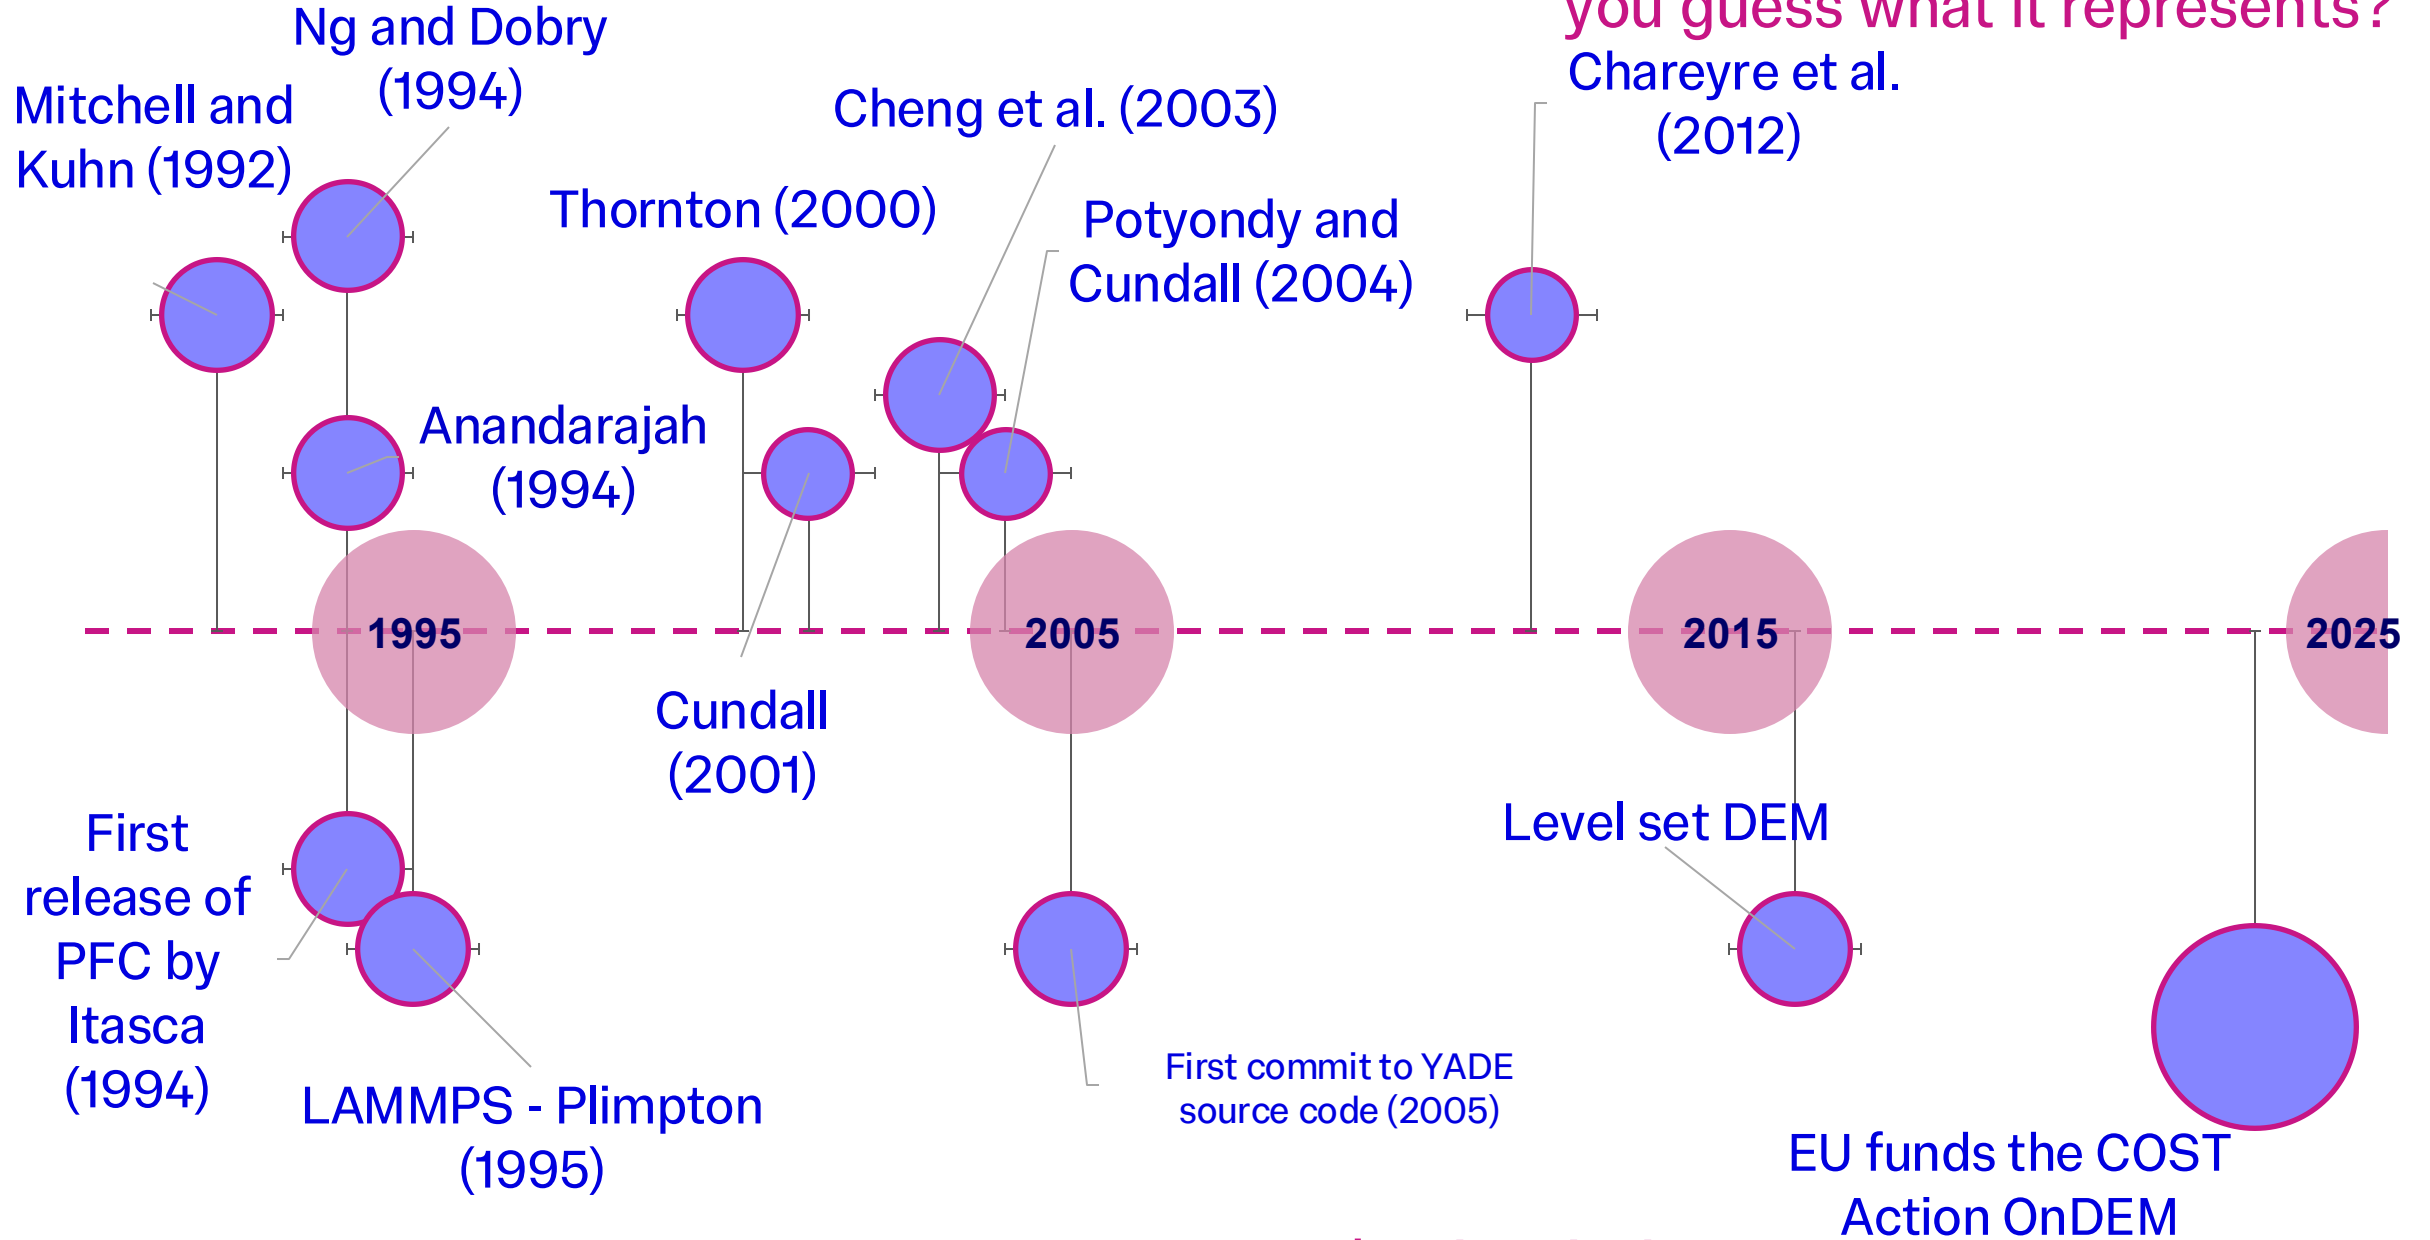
you guess what it represents?

Ng and Dobry (1994)

Mitchell and Kuhn (1992)

Cheng et al. (2003)

Chareyre et al. (2012)

Thornton (2000)

Potyondy and Cundall (2004)

Anandarajah (1994)

1995

2005

2015

2025

Cundall (2001)

Level set DEM

First release of PFC by Itasca (1994)

LAMMPS - Plimpton (1995)

First commit to YADE source code (2005)

EU funds the COST Action OnDEM